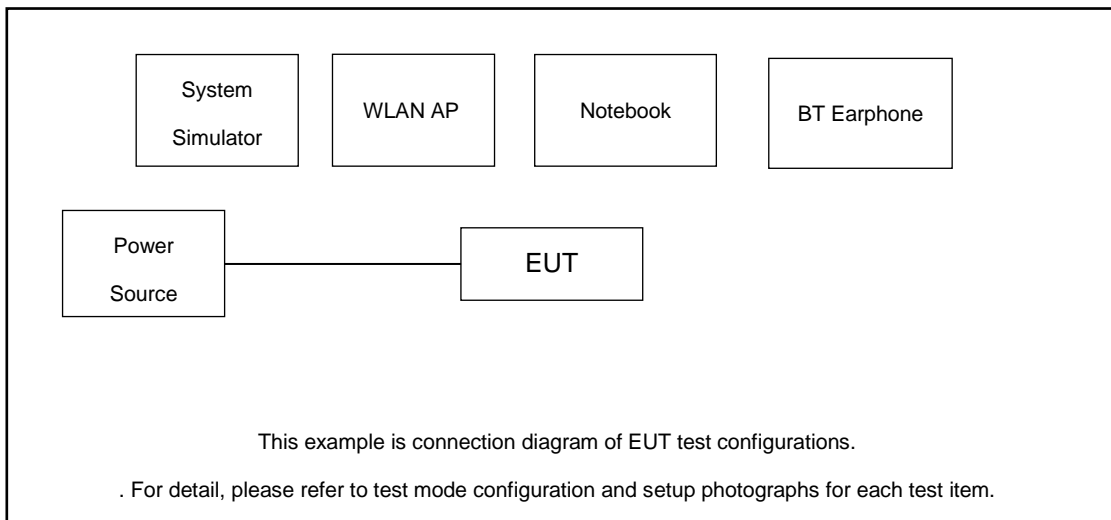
System Simulator

WLAN AP

Notebook

BT Earphone

Power Source

EUT

This example is connection diagram of EUT test configurations.

. For detail, please refer to test mode configuration and setup photographs for each test item.